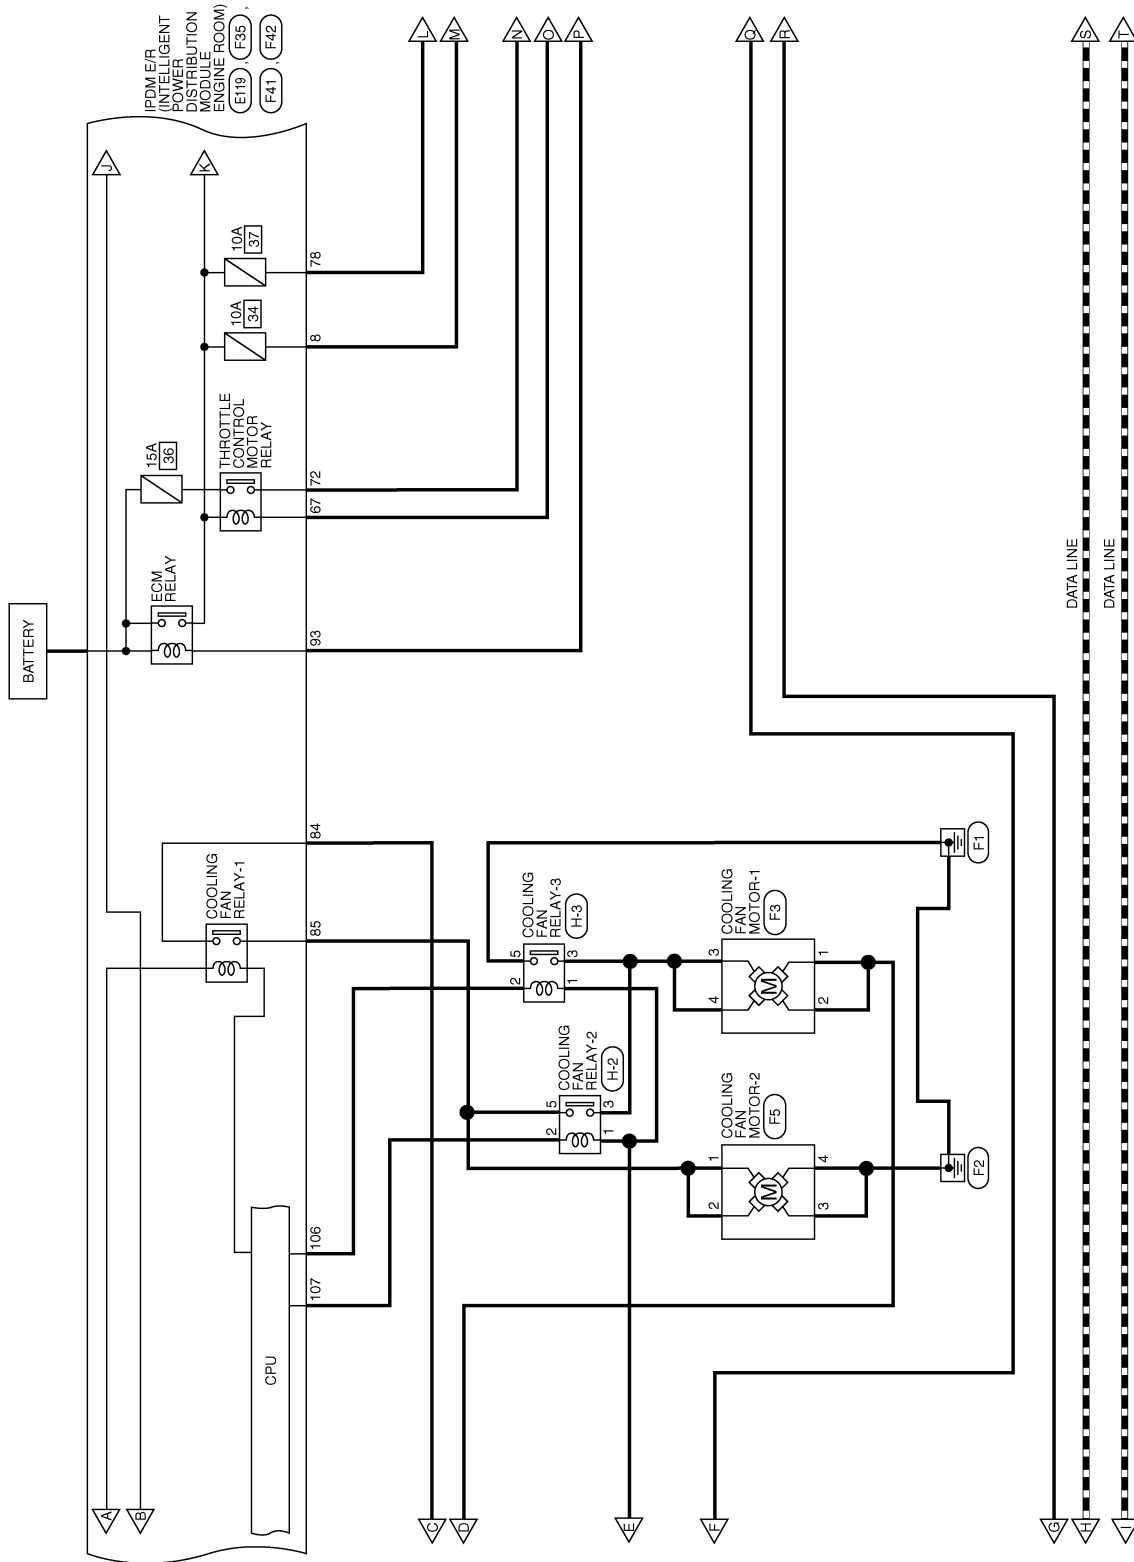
IPDM E/R (INTELLIGENT POWER DISTRIBUTION MODULE ENGINE ROOM) E119, F35, F42, F41

L
M
N
O
P
Q
R
S
T

J
K

10A 37
10A 34
78
8

15A 36
THROTTLE CONTROL MOTOR RELAY
72
67

BATTERY
ECM RELAY
93

DATA LINE
DATA LINE

84
COOLING FAN RELAY-1
85

COOLING FAN RELAY-3
H-3
5
3
2
1

F1

COOLING FAN MOTOR-1
F3
3
1
4
2
M

COOLING FAN RELAY-2
H-2
5
3
2
1

COOLING FAN MOTOR-2
F5
1
4
2
3
M

F2

106
107
CPU

A
B
C
D
E
F
G
H
I